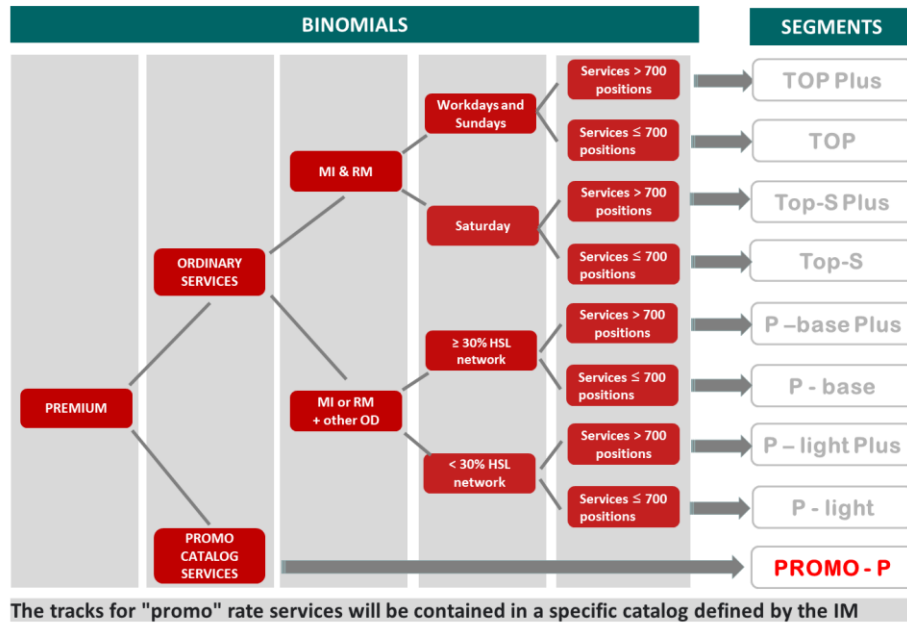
BINOMIALS

SEGMENTS

PREMIUM

ORDINARY SERVICES

PROMO CATALOG SERVICES

MI & RM

MI or RM + other OD

Workdays and Sundays

Saturday

≥ 30% HSL network

< 30% HSL network

Services > 700 positions

Services ≤ 700 positions

Services > 700 positions

Services ≤ 700 positions

Services > 700 positions

Services ≤ 700 positions

Services > 700 positions

Services ≤ 700 positions

TOP Plus

TOP

Top-S Plus

Top-S

P –base Plus

P - base

P – light Plus

P - light

PROMO - P

The tracks for "promo" rate services will be contained in a specific catalog defined by the IM